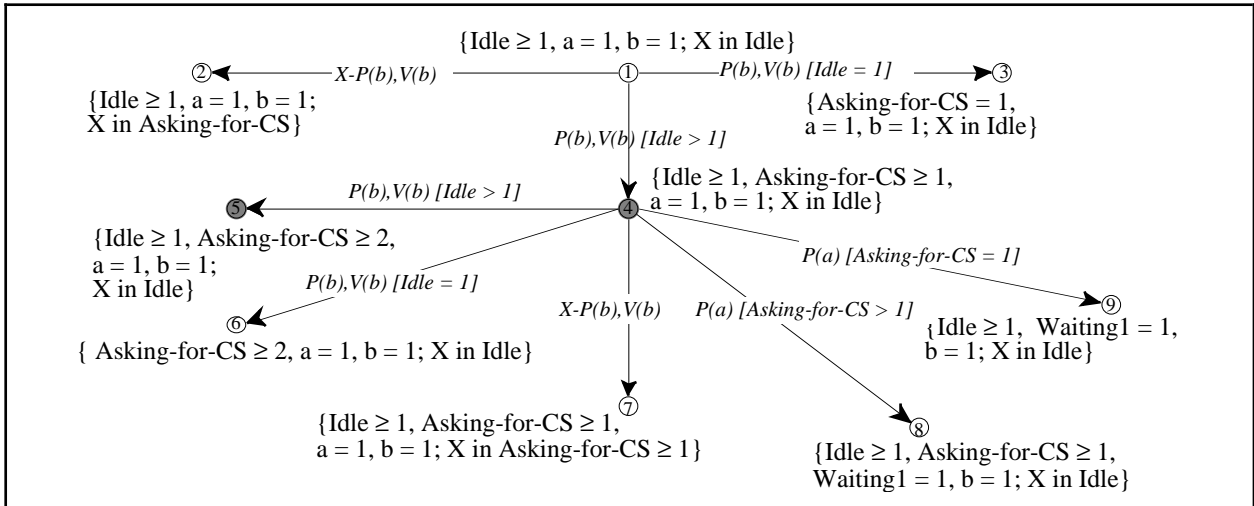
{Idle $\geq$ 1, a = 1, b = 1; X in Idle}

①

X-P(b),V(b)

②

{Idle $\geq$ 1, a = 1, b = 1; X in Asking-for-CS}

P(b),V(b) [Idle = 1]

③

{Asking-for-CS = 1, a = 1, b = 1; X in Idle}

P(b),V(b) [Idle > 1]

④

{Idle $\geq$ 1, Asking-for-CS $\geq$ 1, a = 1, b = 1; X in Idle}

P(b),V(b) [Idle > 1]

⑤

{Idle $\geq$ 1, Asking-for-CS $\geq$ 2, a = 1, b = 1; X in Idle}

P(b),V(b) [Idle = 1]

⑥

{ Asking-for-CS $\geq$ 2, a = 1, b = 1; X in Idle}

X-P(b),V(b)

⑦

{Idle $\geq$ 1, Asking-for-CS $\geq$ 1, a = 1, b = 1; X in Asking-for-CS $\geq$ 1}

P(a) [Asking-for-CS > 1]

⑧

{Idle $\geq$ 1, Asking-for-CS $\geq$ 1, Waiting1 = 1, b = 1; X in Idle}

P(a) [Asking-for-CS = 1]

⑨

{Idle $\geq$ 1, Waiting1 = 1, b = 1; X in Idle}